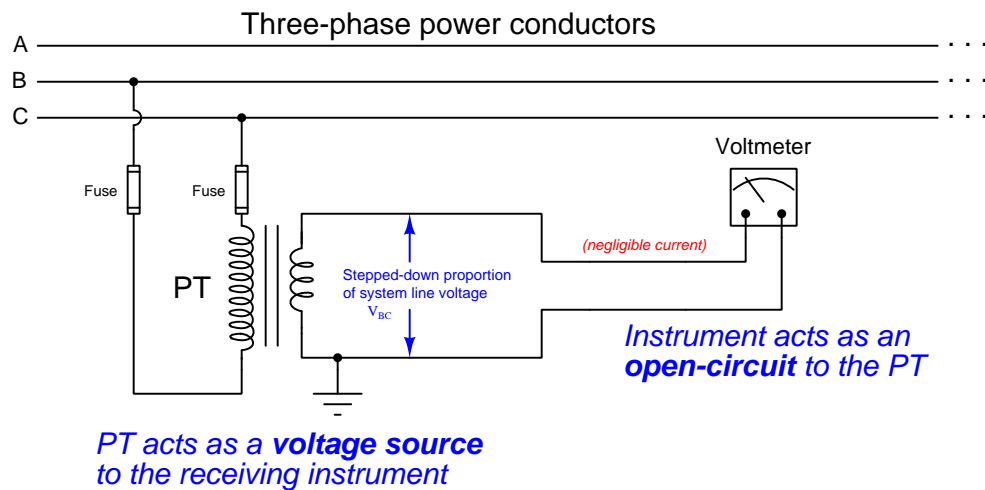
Three-phase power conductors

A

B

C

Fuse

Fuse

PT

Stepped-down proportion of system line voltage $V_{BC}$

Voltmeter

(negligible current)

Instrument acts as an **open-circuit** to the PT

PT acts as a **voltage source** to the receiving instrument